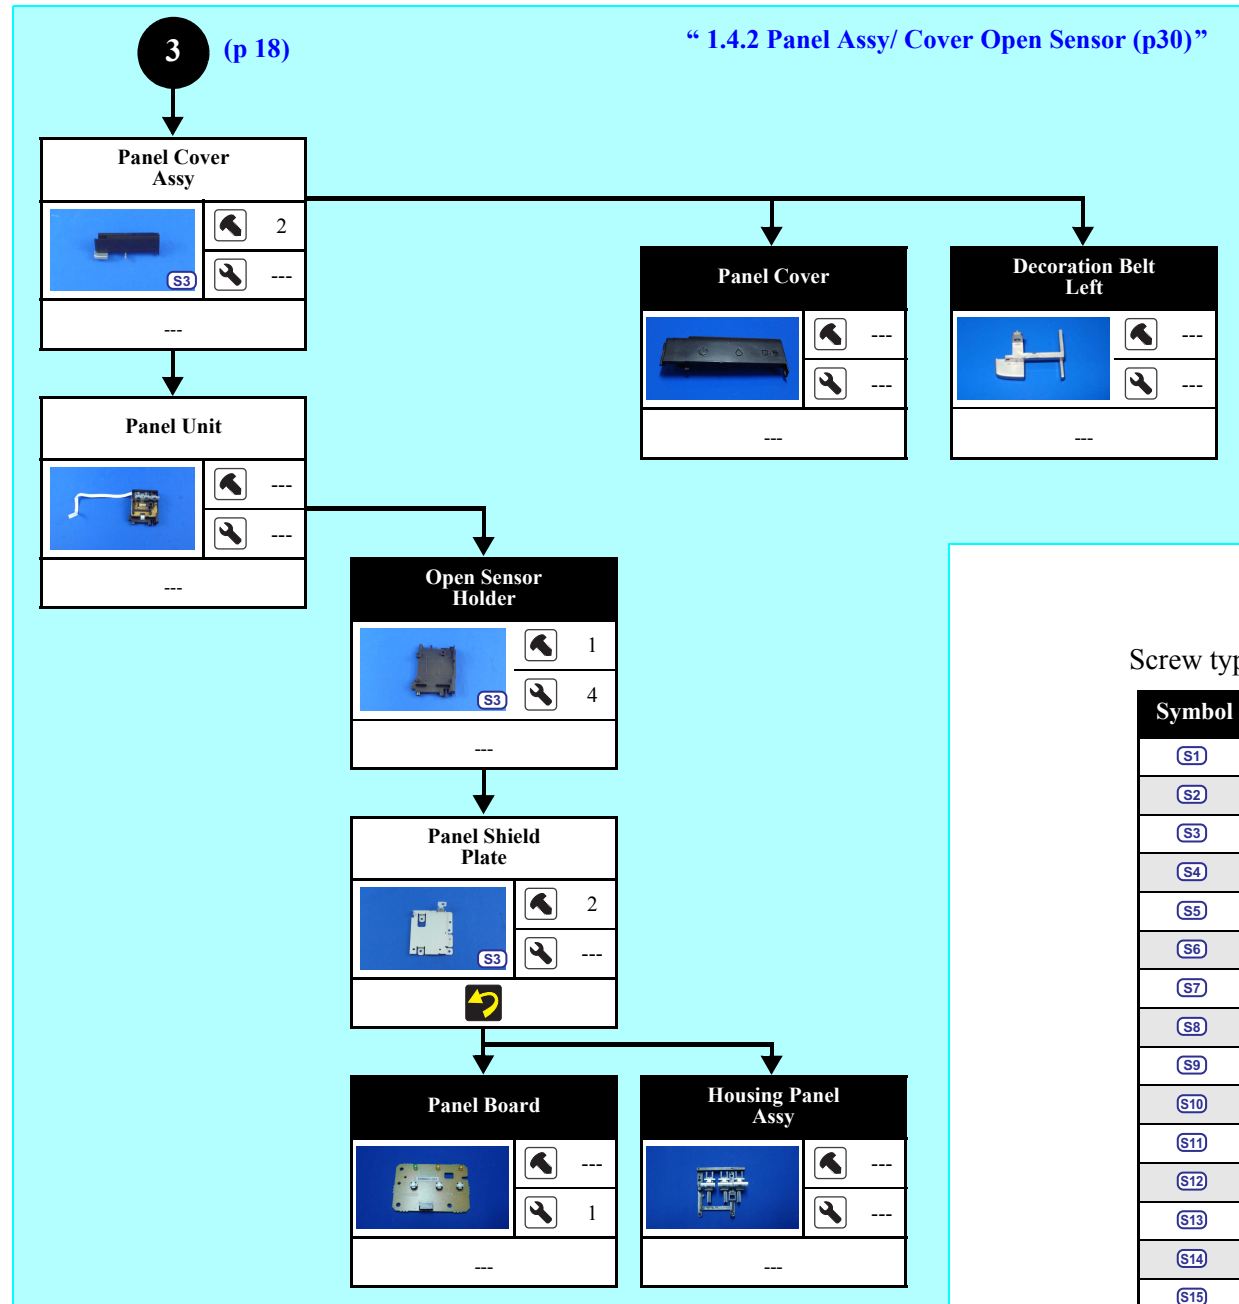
3 (p 18)

“ 1.4.2 Panel Assy/ Cover Open Sensor (p30)”

Panel Cover Assy

S3

2

---

---

Panel Cover

---

---

---

Decoration Belt Left

---

---

---

Panel Unit

---

---

---

Open Sensor Holder

S3

1

4

---

Panel Shield Plate

S3

2

---

Panel Board

---

1

---

Housing Panel Assy

---

---

---

Screw typ

| Symbol |
|---|
| S1 |
| S2 |
| S3 |
| S4 |
| S5 |
| S6 |
| S7 |
| S8 |
| S9 |
| S10 |
| S11 |
| S12 |
| S13 |
| S14 |
| S15 |